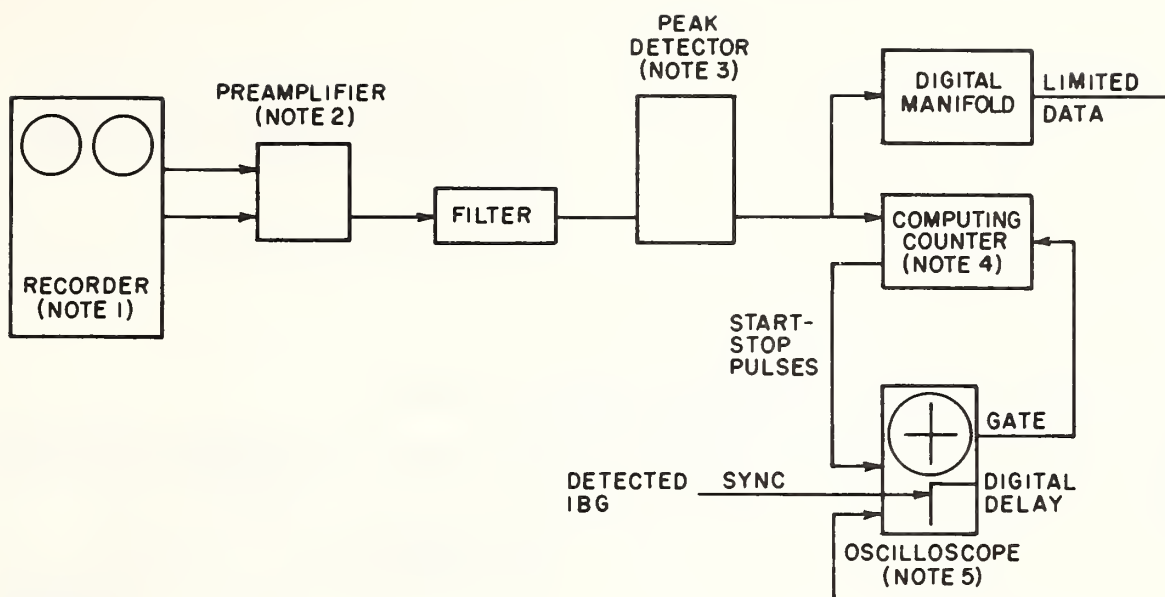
PREAMPLIFIER (NOTE 2)

PEAK DETECTOR (NOTE 3)

DIGITAL MANIFOLD

LIMITED DATA

RECORDER (NOTE 1)

FILTER

COMPUTING COUNTER (NOTE 4)

START-STOP PULSES

GATE

DETECTED IBG

SYNC

DIGITAL DELAY

OSCILLOSCOPE (NOTE 5)